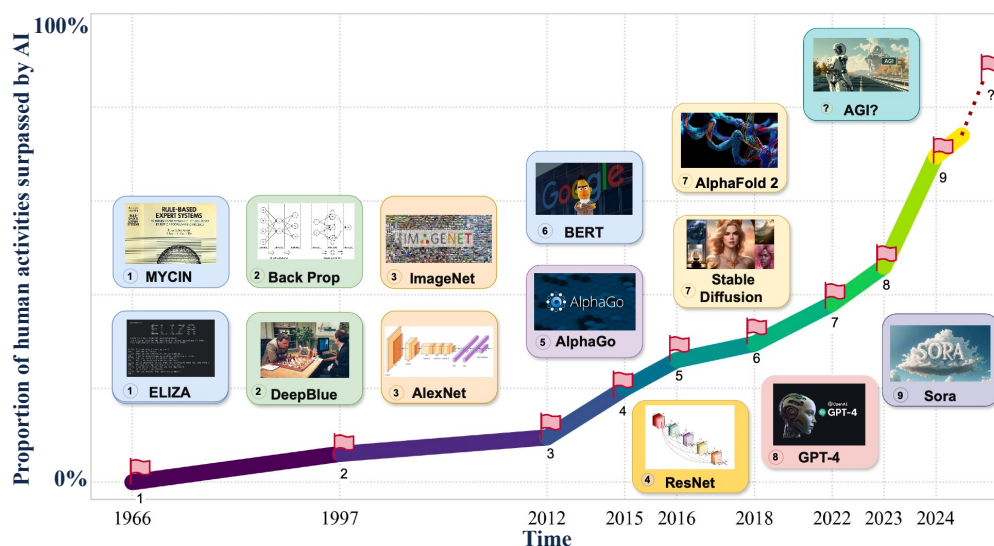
100%

Proportion of human activities surpassed by AI

0%

RULE-BASED EXPERT SYSTEMS

1 MYCIN

2 Back Prop

IMAGENET

3 ImageNet

ELIZA

1 ELIZA

2 DeepBlue

3 AlexNet

Google

6 BERT

AlphaGo

5 AlphaGo

7 AlphaFold 2

7 Stable Diffusion

AGI

? AGI?

SORA

9 Sora

GPT-4

8 GPT-4

4 ResNet

1

2

3

4

5

6

7

8

9

?

1966

1997

2012

2015

2016

2018

2022

2023

2024

Time